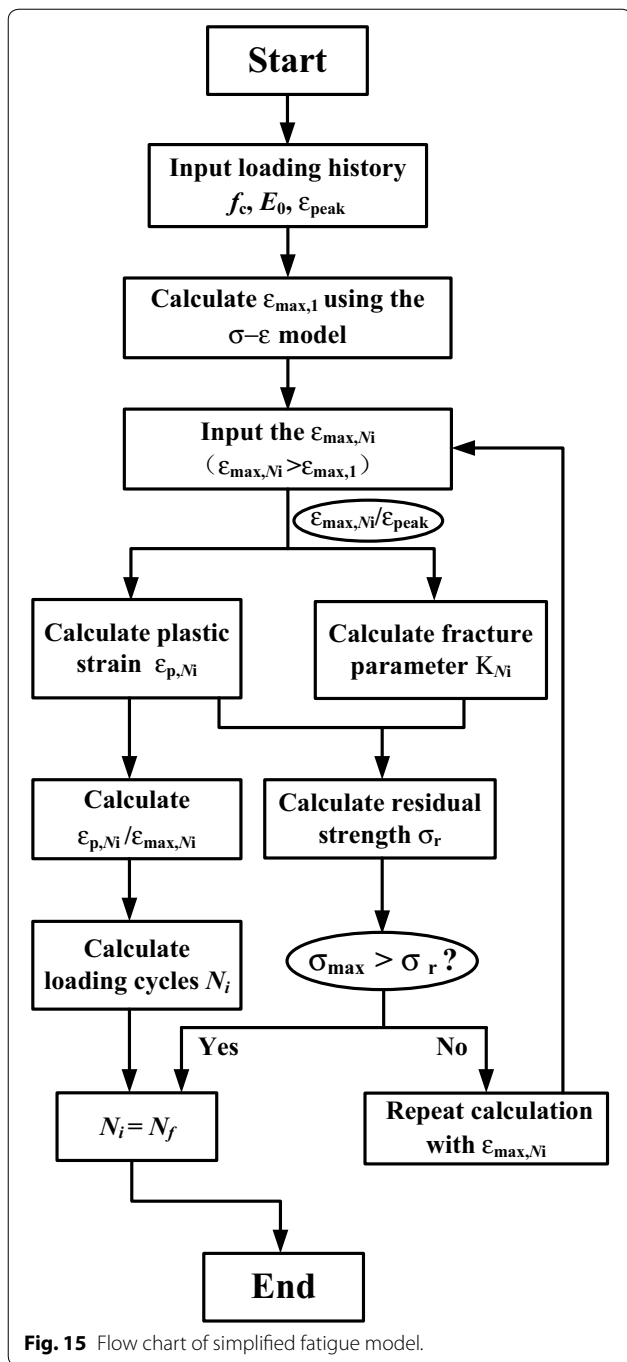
Start

Input loading history $f_c$, $E_0$, $\varepsilon_{peak}$

Calculate $\varepsilon_{max,1}$ using the $\sigma$–$\varepsilon$ model

Input the $\varepsilon_{max,Ni}$ ($\varepsilon_{max,Ni} > \varepsilon_{max,1}$)

$\varepsilon_{max,Ni}/\varepsilon_{peak}$

Calculate plastic strain $\varepsilon_{p,Ni}$

Calculate fracture parameter $K_{Ni}$

Calculate $\varepsilon_{p,Ni}/\varepsilon_{max,Ni}$

Calculate residual strength $\sigma_r$

Calculate loading cycles $N_i$

$\sigma_{max} > \sigma_r$ ?

Yes

No

$N_i = N_f$

Repeat calculation with $\varepsilon_{max,Ni}$

End

**Fig. 15** Flow chart of simplified fatigue model.